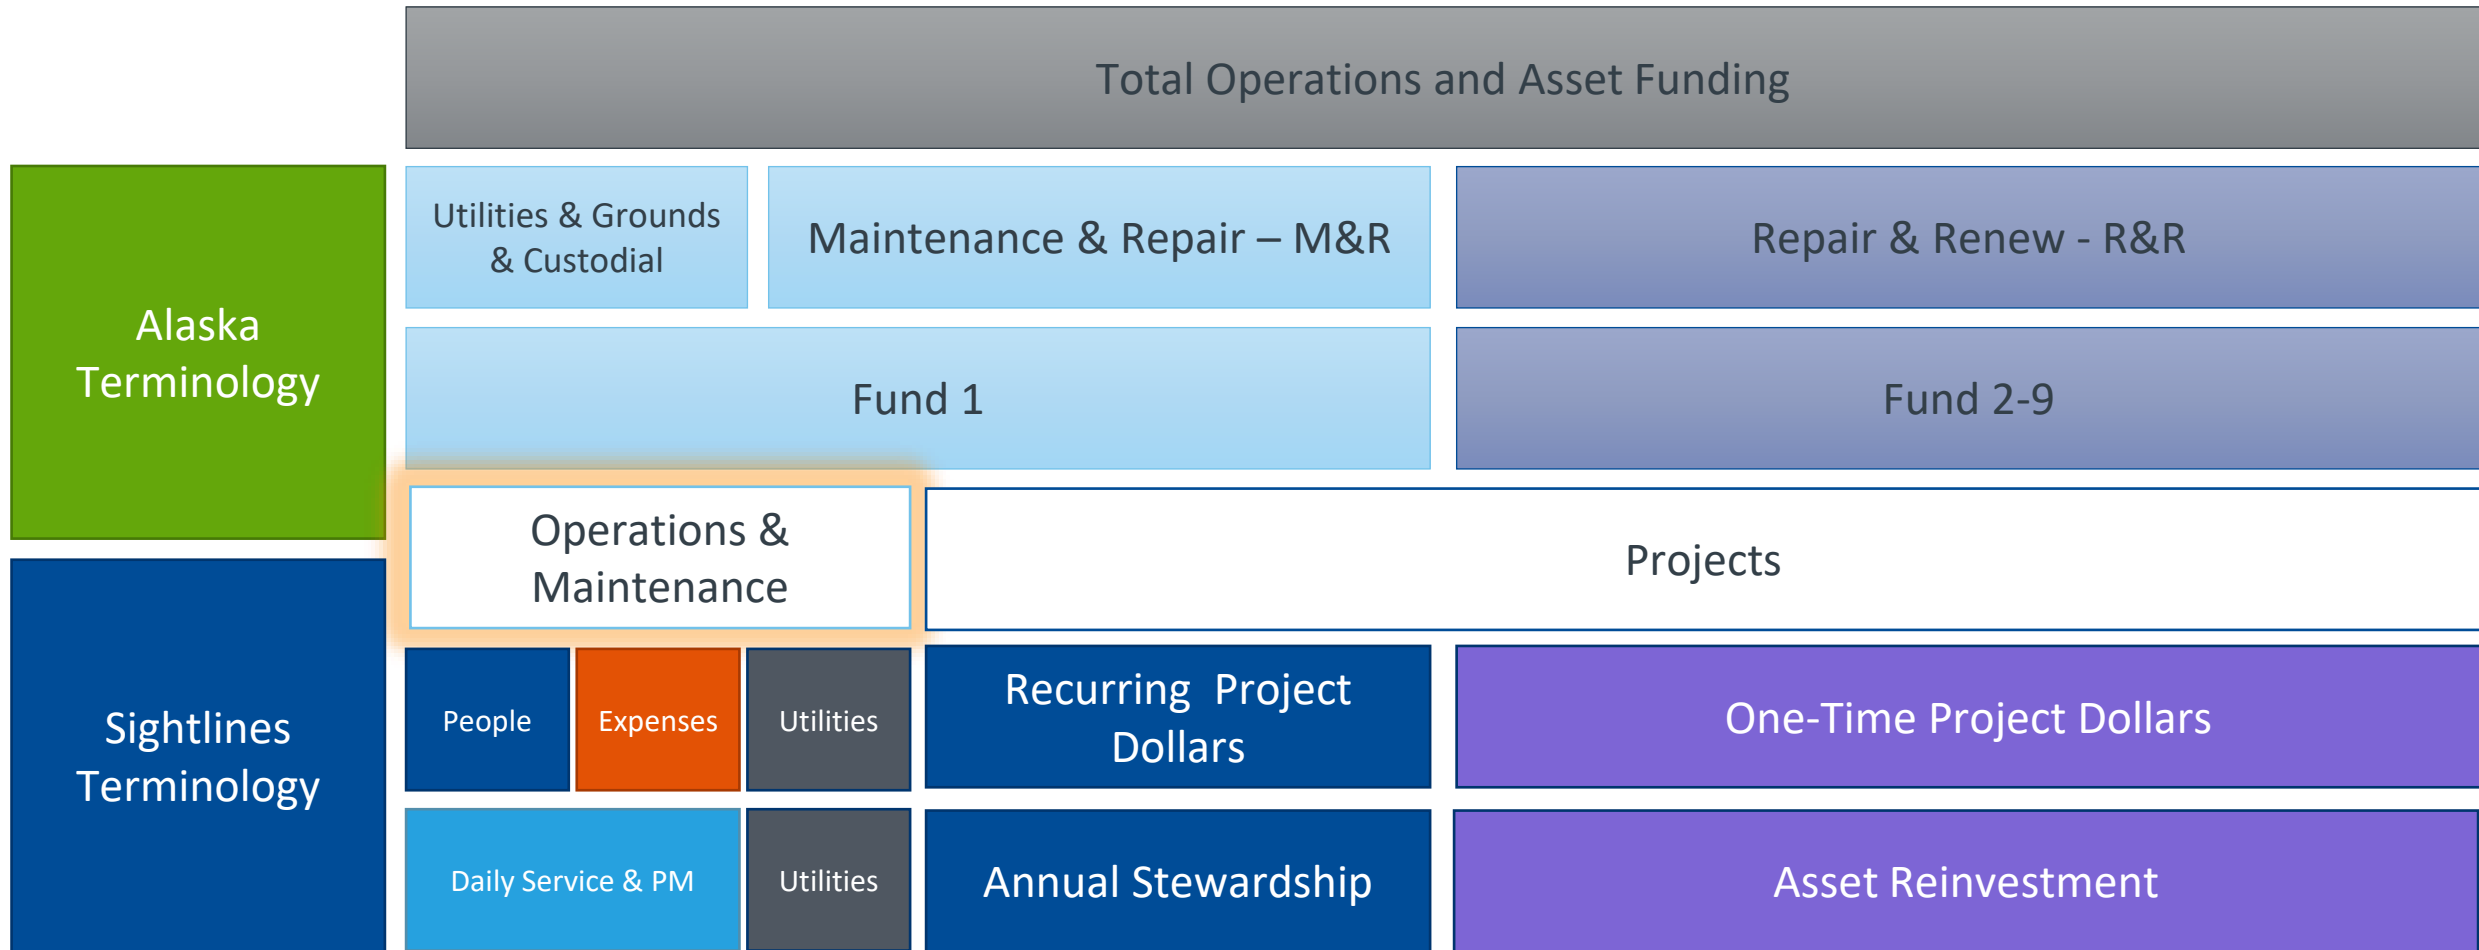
Total Operations and Asset Funding

Alaska Terminology

Utilities & Grounds & Custodial

Maintenance & Repair – M&R

Repair & Renew - R&R

Fund 1

Fund 2-9

Operations & Maintenance

Projects

Sightlines Terminology

People

Expenses

Utilities

Recurring Project Dollars

One-Time Project Dollars

Daily Service & PM

Utilities

Annual Stewardship

Asset Reinvestment